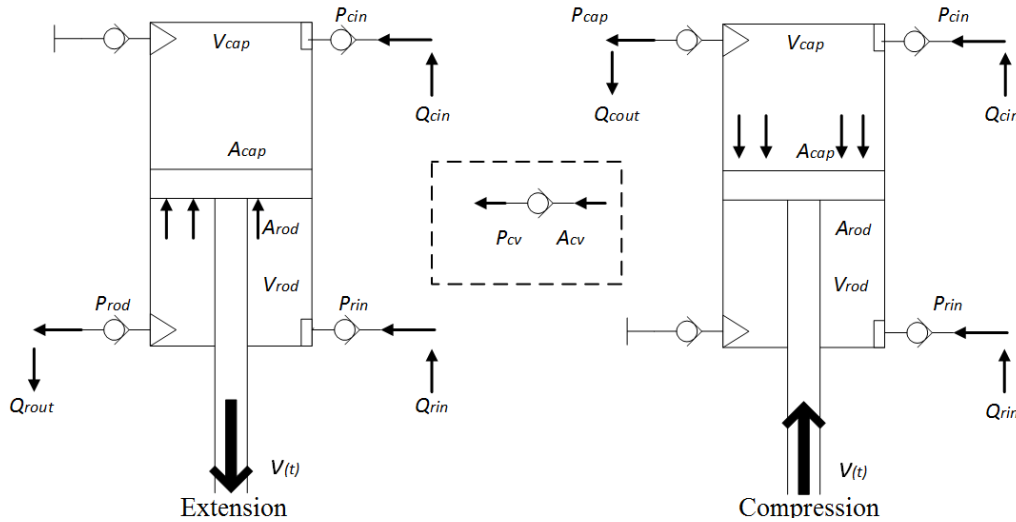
$V_{cap}$ $P_{cin}$ $Q_{cin}$ $A_{cap}$ $A_{rod}$ $V_{rod}$ $P_{rod}$ $P_{rin}$ $Q_{rout}$ $Q_{rin}$ $V(t)$

Extension

$P_{cv}$ $A_{cv}$

$P_{cap}$ $V_{cap}$ $P_{cin}$ $Q_{cout}$ $Q_{cir}$ $A_{cap}$ $A_{rod}$ $V_{rod}$ $P_{rin}$ $Q_{rir}$ $V(t)$

Compression